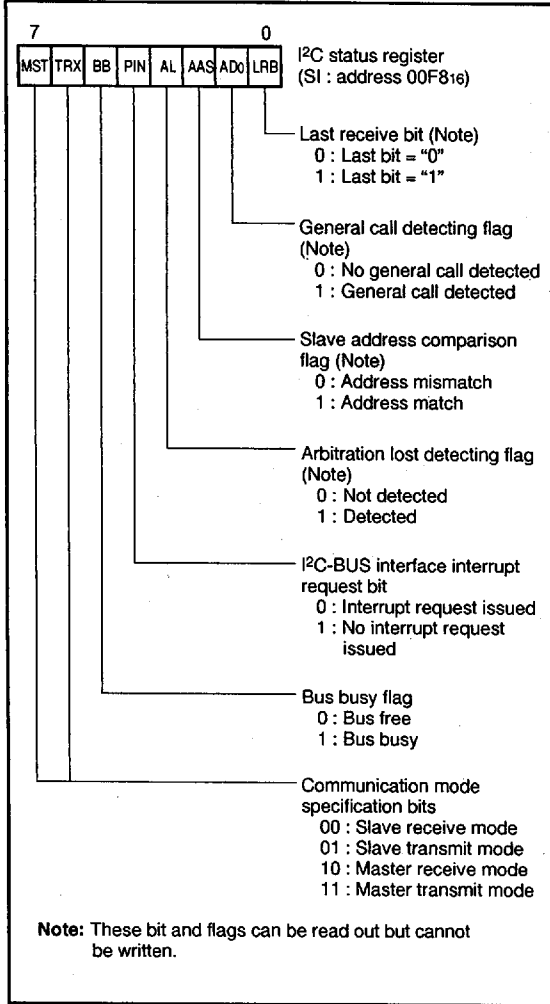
7 0

| MST | TRX | BB | PIN | AL | AAS | $AD_0$ | LRB |
|---|---|---|---|---|---|---|---|

$I^2C$ status register (SI : address $00F8_{16}$)

Last receive bit (Note)
0 : Last bit = "0"
1 : Last bit = "1"

General call detecting flag (Note)
0 : No general call detected
1 : General call detected

Slave address comparison flag (Note)
0 : Address mismatch
1 : Address match

Arbitration lost detecting flag (Note)
0 : Not detected
1 : Detected

$I^2C$-BUS interface interrupt request bit
0 : Interrupt request issued
1 : No interrupt request issued

Bus busy flag
0 : Bus free
1 : Bus busy

Communication mode specification bits
00 : Slave receive mode
01 : Slave transmit mode
10 : Master receive mode
11 : Master transmit mode

Note: These bit and flags can be read out but cannot be written.